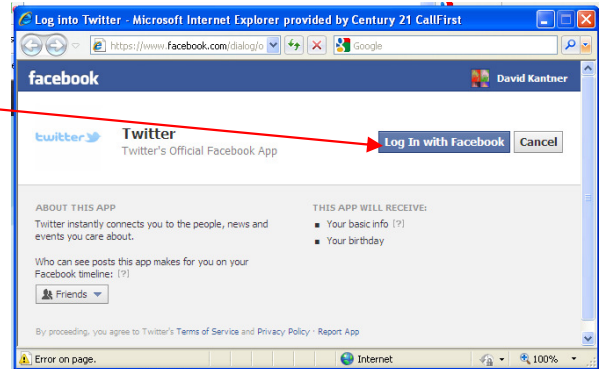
Log into Twitter - Microsoft Internet Explorer provided by Century 21 CallFirst

https://www.facebook.com/dialog/o

Google

facebook

David Kantner

twitter

Twitter

Twitter's Official Facebook App

Log In with Facebook

Cancel

ABOUT THIS APP

Twitter instantly connects you to the people, news and events you care about.

Who can see posts this app makes for you on your Facebook timeline: [?]

Friends

THIS APP WILL RECEIVE:

Your basic info [?]

Your birthday

By proceeding, you agree to Twitter's Terms of Service and Privacy Policy · Report App

Error on page.

Internet

100%